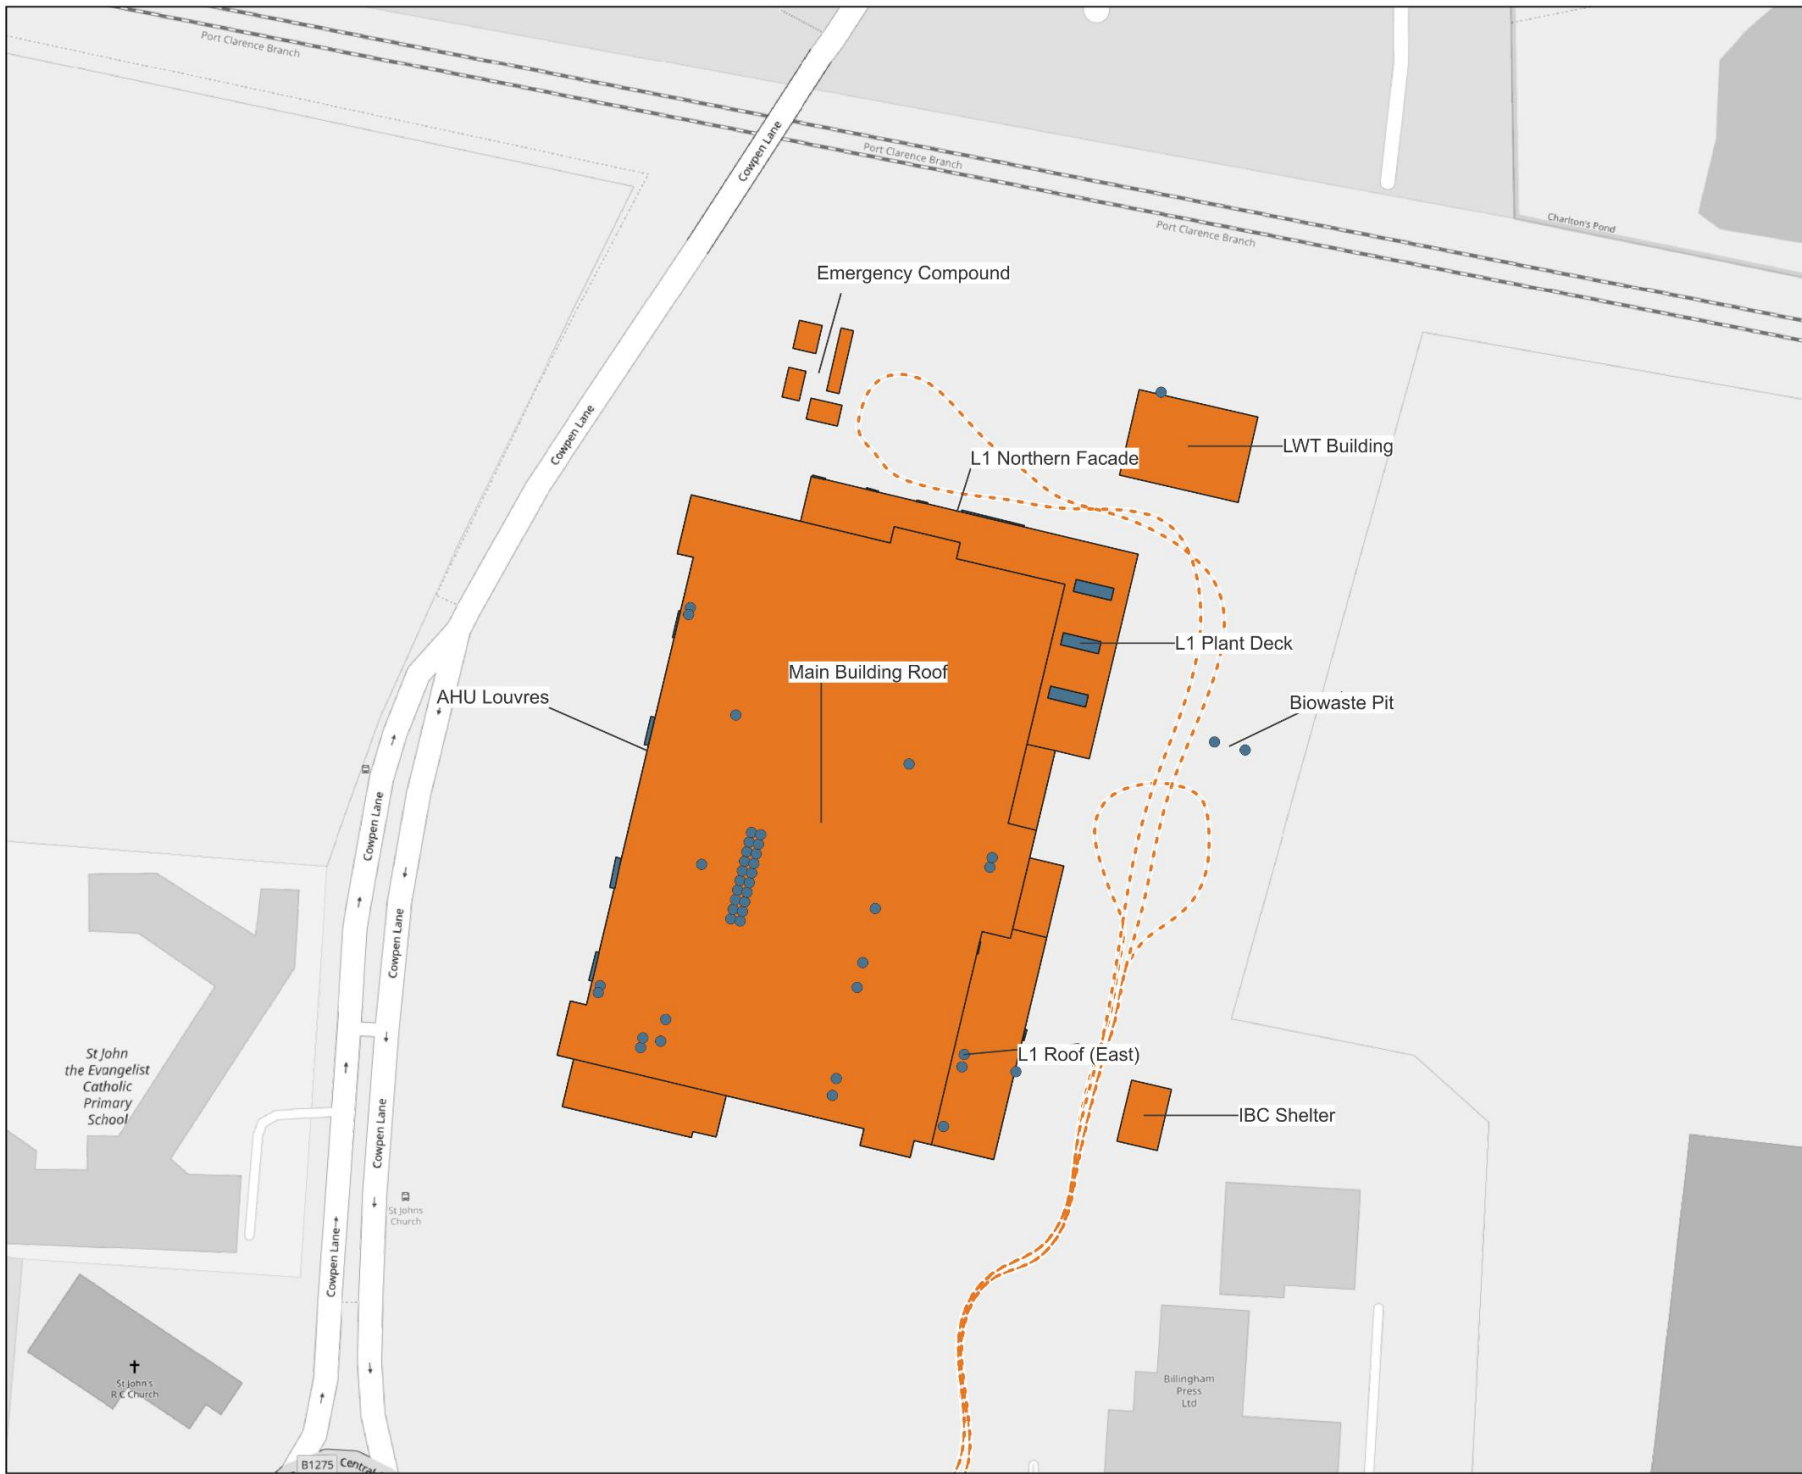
Port Clarence Branch

Cowpen Lane

Port Clarence Branch

Port Clarence Branch

Charlton's Pond

Emergency Compound

Cowpen Lane

LWT Building

L1 Northern Facade

L1 Plant Deck

Main Building Roof

AHU Louvres

Biowaste Pit

Cowpen Lane

Cowpen Lane

St John the Evangelist Catholic Primary School

L1 Roof (East)

IBC Shelter

Cowpen Lane

St Johns Church

Cowpen Lane

St John's R C Church

Billingham Press Ltd

B1275 Centra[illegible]